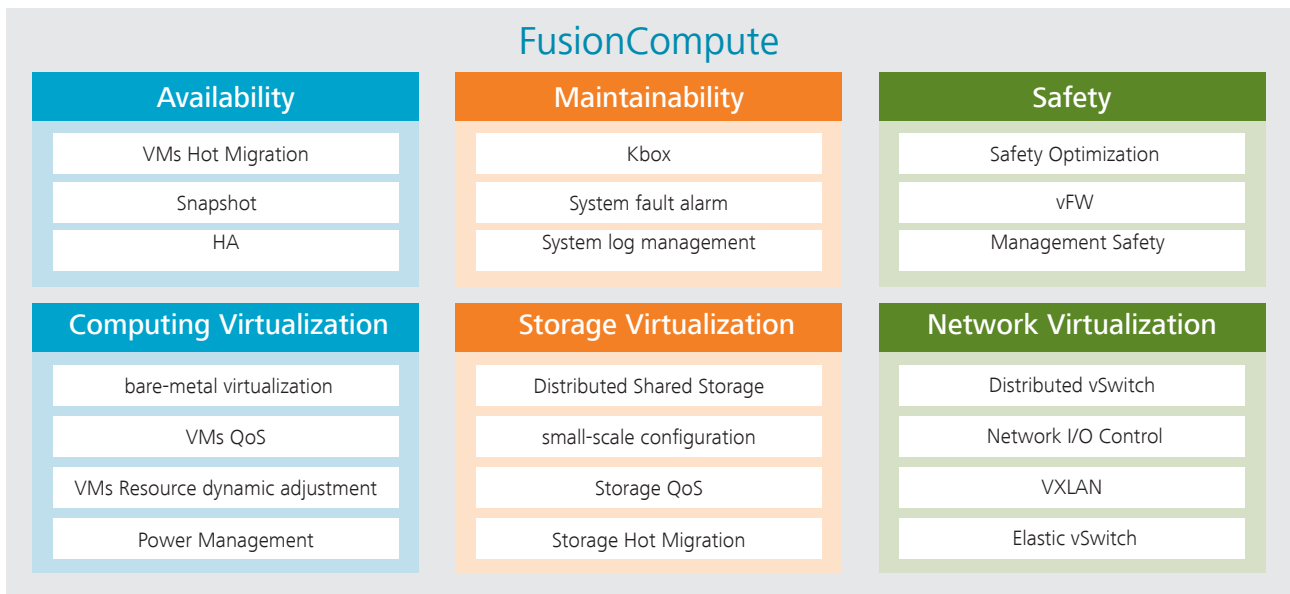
FusionCompute

Availability

VMs Hot Migration

Snapshot

HA

Maintainability

Kbox

System fault alarm

System log management

Safety

Safety Optimization

vFW

Management Safety

Computing Virtualization

bare-metal virtualization

VMs QoS

VMs Resource dynamic adjustment

Power Management

Storage Virtualization

Distributed Shared Storage

small-scale configuration

Storage QoS

Storage Hot Migration

Network Virtualization

Distributed vSwitch

Network I/O Control

VXLAN

Elastic vSwitch